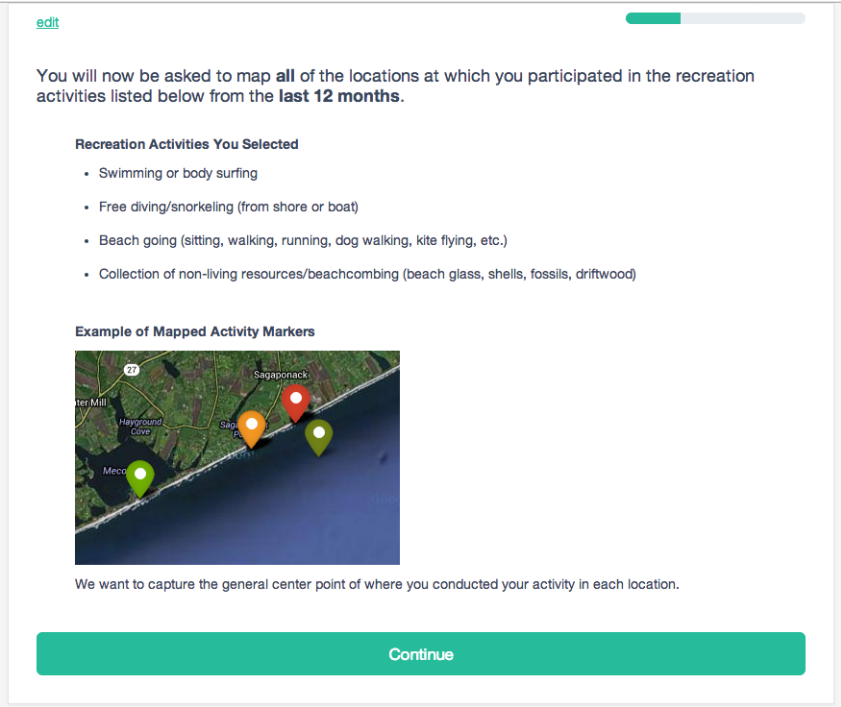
edit

You will now be asked to map **all** of the locations at which you participated in the recreation activities listed below from the **last 12 months**.

**Recreation Activities You Selected**

- Swimming or body surfing
- Free diving/snorkeling (from shore or boat)
- Beach going (sitting, walking, running, dog walking, kite flying, etc.)
- Collection of non-living resources/beachcombing (beach glass, shells, fossils, driftwood)

**Example of Mapped Activity Markers**

27
Sagaponack
ter Mill
Hayground Cove
Sag
Meco

We want to capture the general center point of where you conducted your activity in each location.

Continue